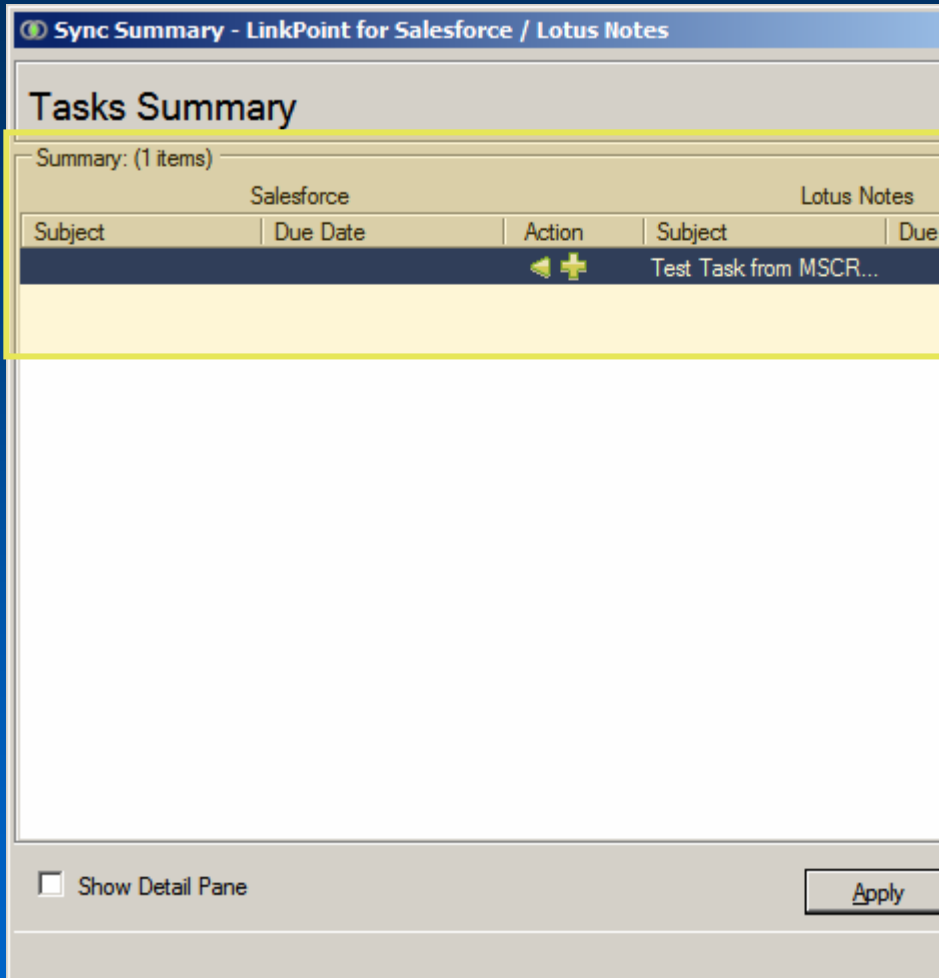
Sync Summary - LinkPoint for Salesforce / Lotus Notes

Tasks Summary

Summary: (1 items)

| Salesforce | | | Lotus Notes | |
|---|---|---|---|---|
| Subject | Due Date | Action | Subject | Due |
| | | | Test Task from MSCR... | |

Show Detail Pane

Apply